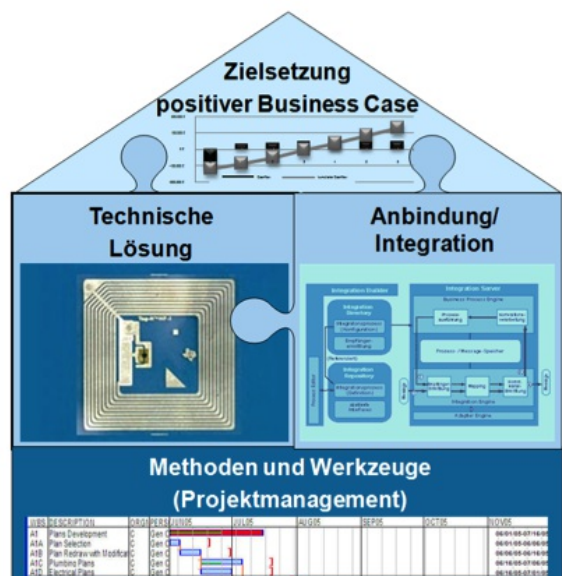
Zielsetzung
positiver Business Case

Technische Lösung

Anbindung/ Integration

Integration Builder

Integration Server

Business Process Engine

Integration Engine

Adapter Engine

Methoden und Werkzeuge (Projektmanagement)

| WBS | DESCRIPTION | ORG | PERS | JUN05 | JUL05 | AUG05 | SEP05 | OCT05 | NOV05 |
|---|---|---|---|---|---|---|---|---|---|
| A1 | Plans Development | C | Gen C | | | | | | |
| A1A | Plan Selection | C | Gen C | | | | | | |
| A1B | Plan Redraw with Modificat | C | Gen C | | | | | | |
| A1C | Plumbing Plans | C | Gen C | | | | | | |
| A1D | Electrical Plans | C | Gen C | | | | | | |